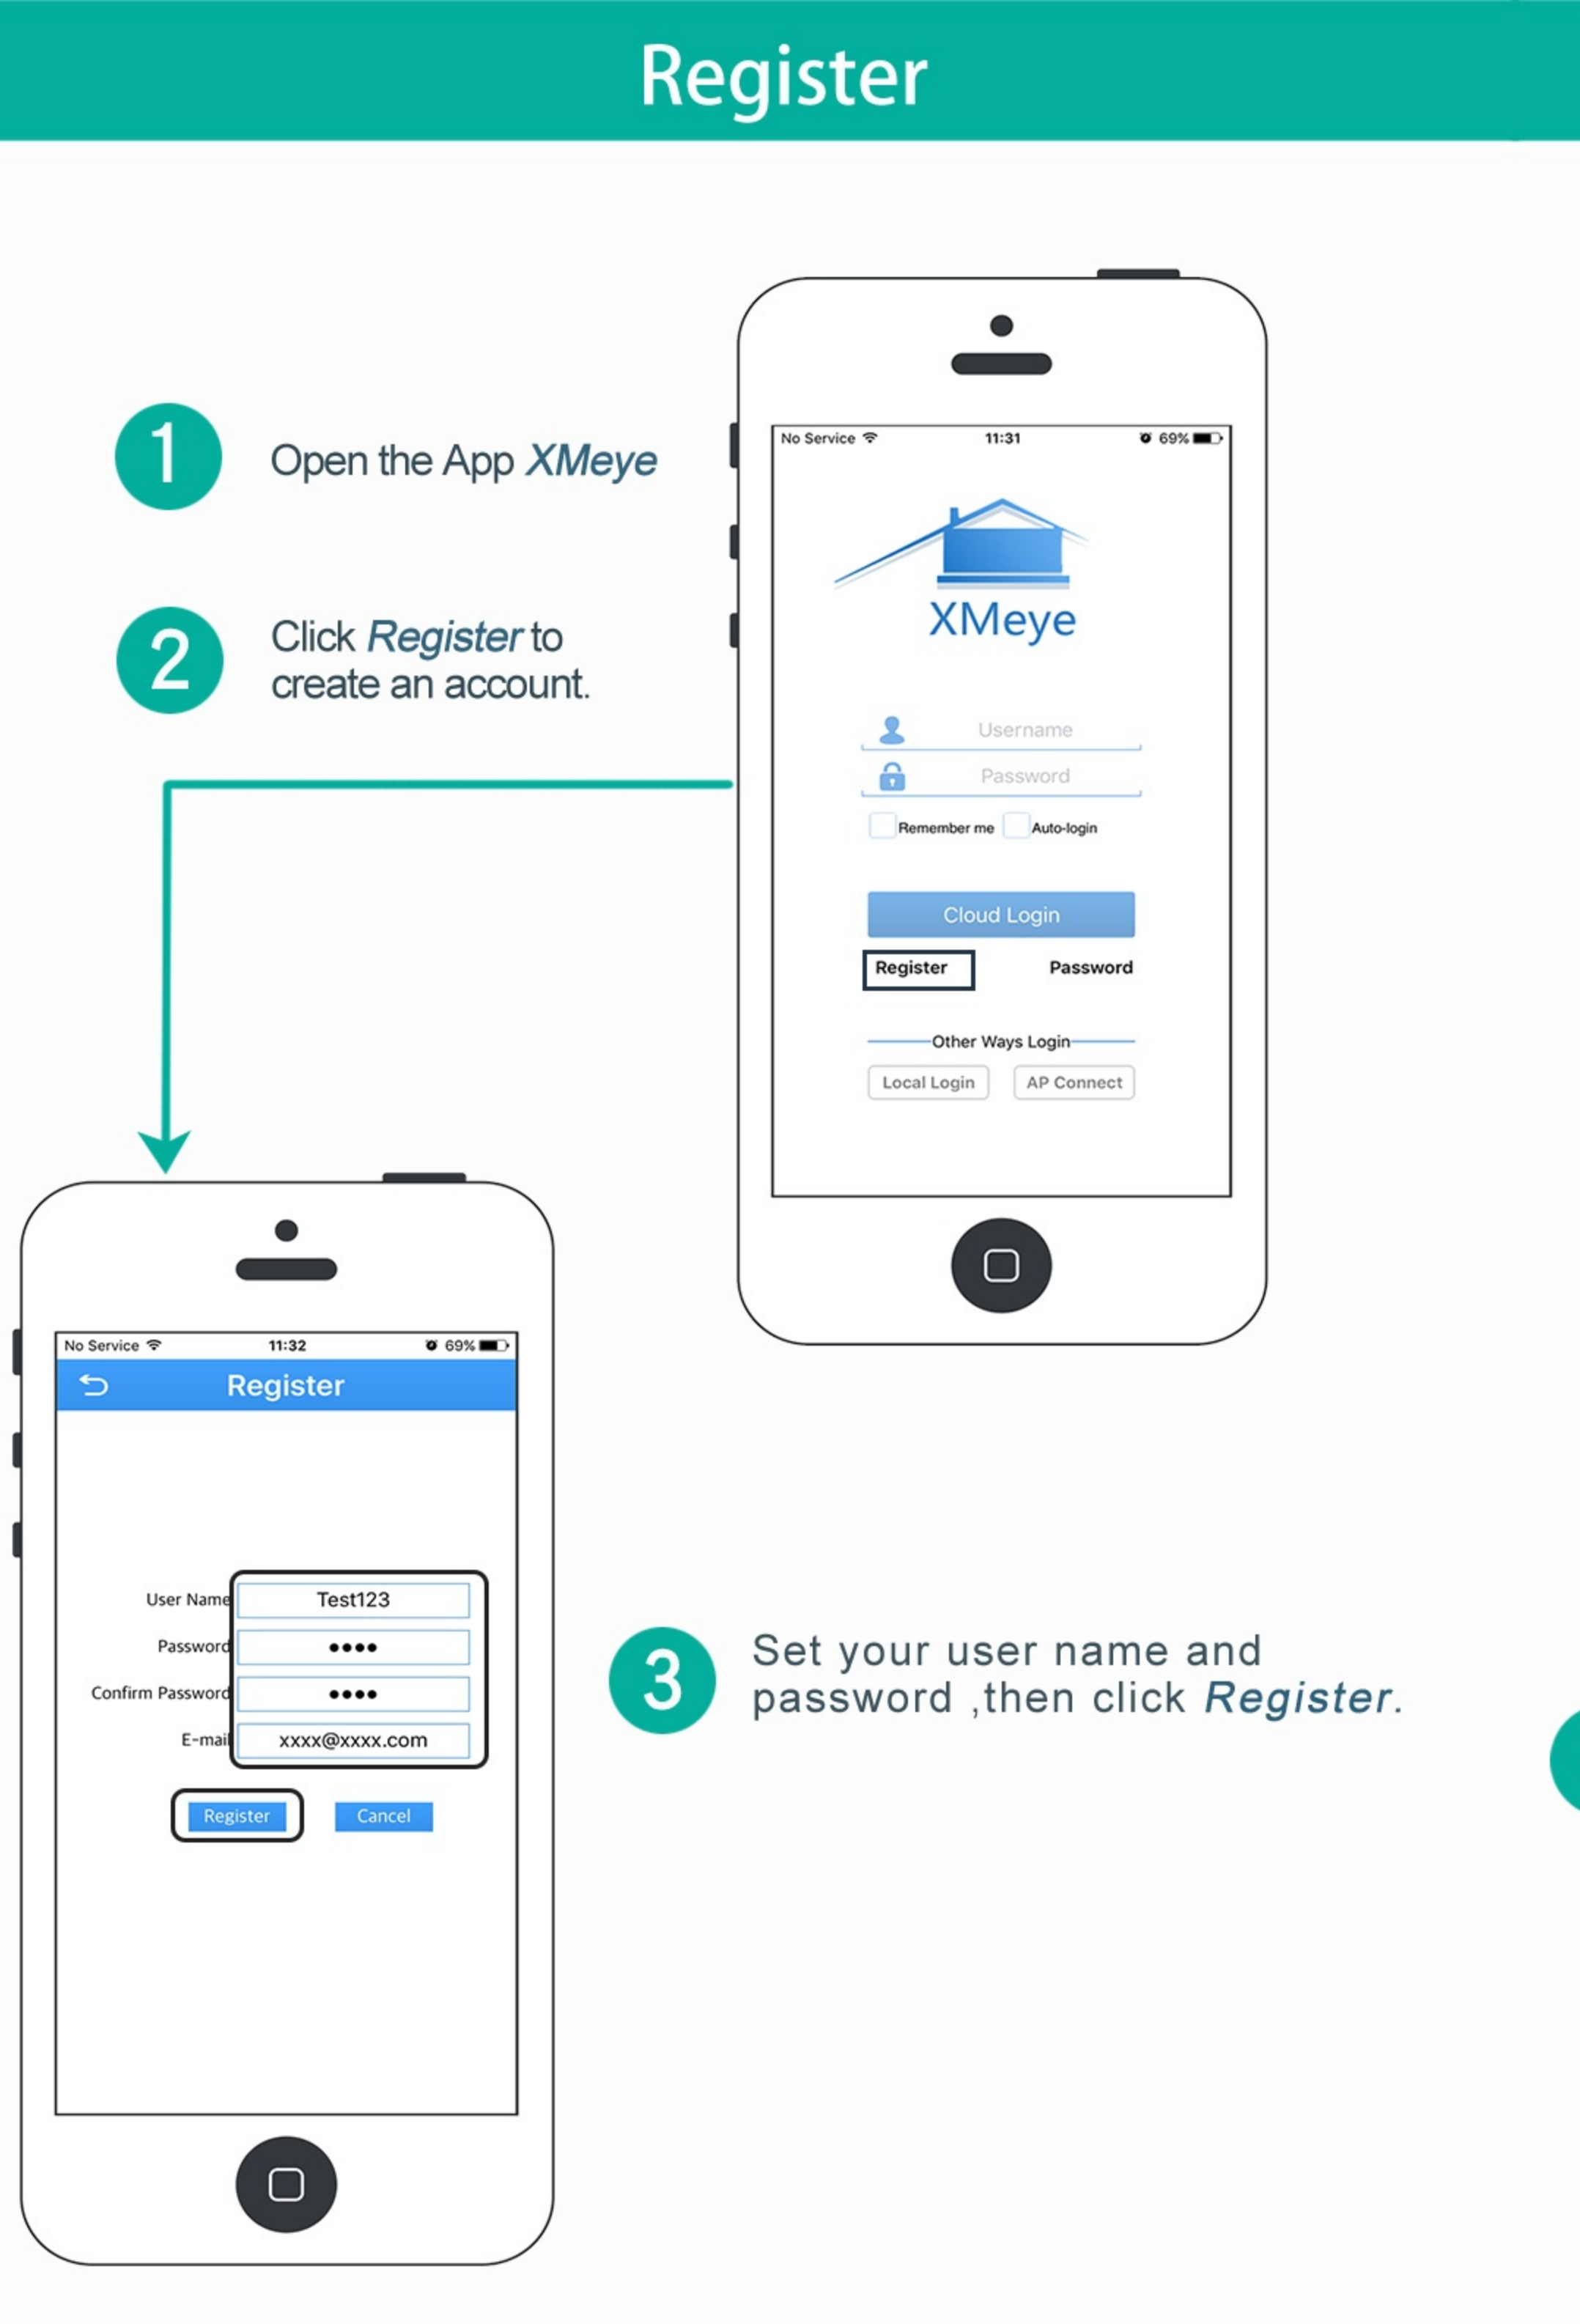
Register

1 Open the App XMeye

2 Click Register to create an account.

No Service 11:31 69%

XMeye

Username

Password

Remember me Auto-login

Cloud Login

Register Password

Other Ways Login

Local Login AP Connect

No Service 11:32 69%

Register

User Name Test123

Password ••••

Confirm Password ••••

E-mail xxxx@xxxx.com

Register Cancel

3 Set your user name and password ,then click Register.